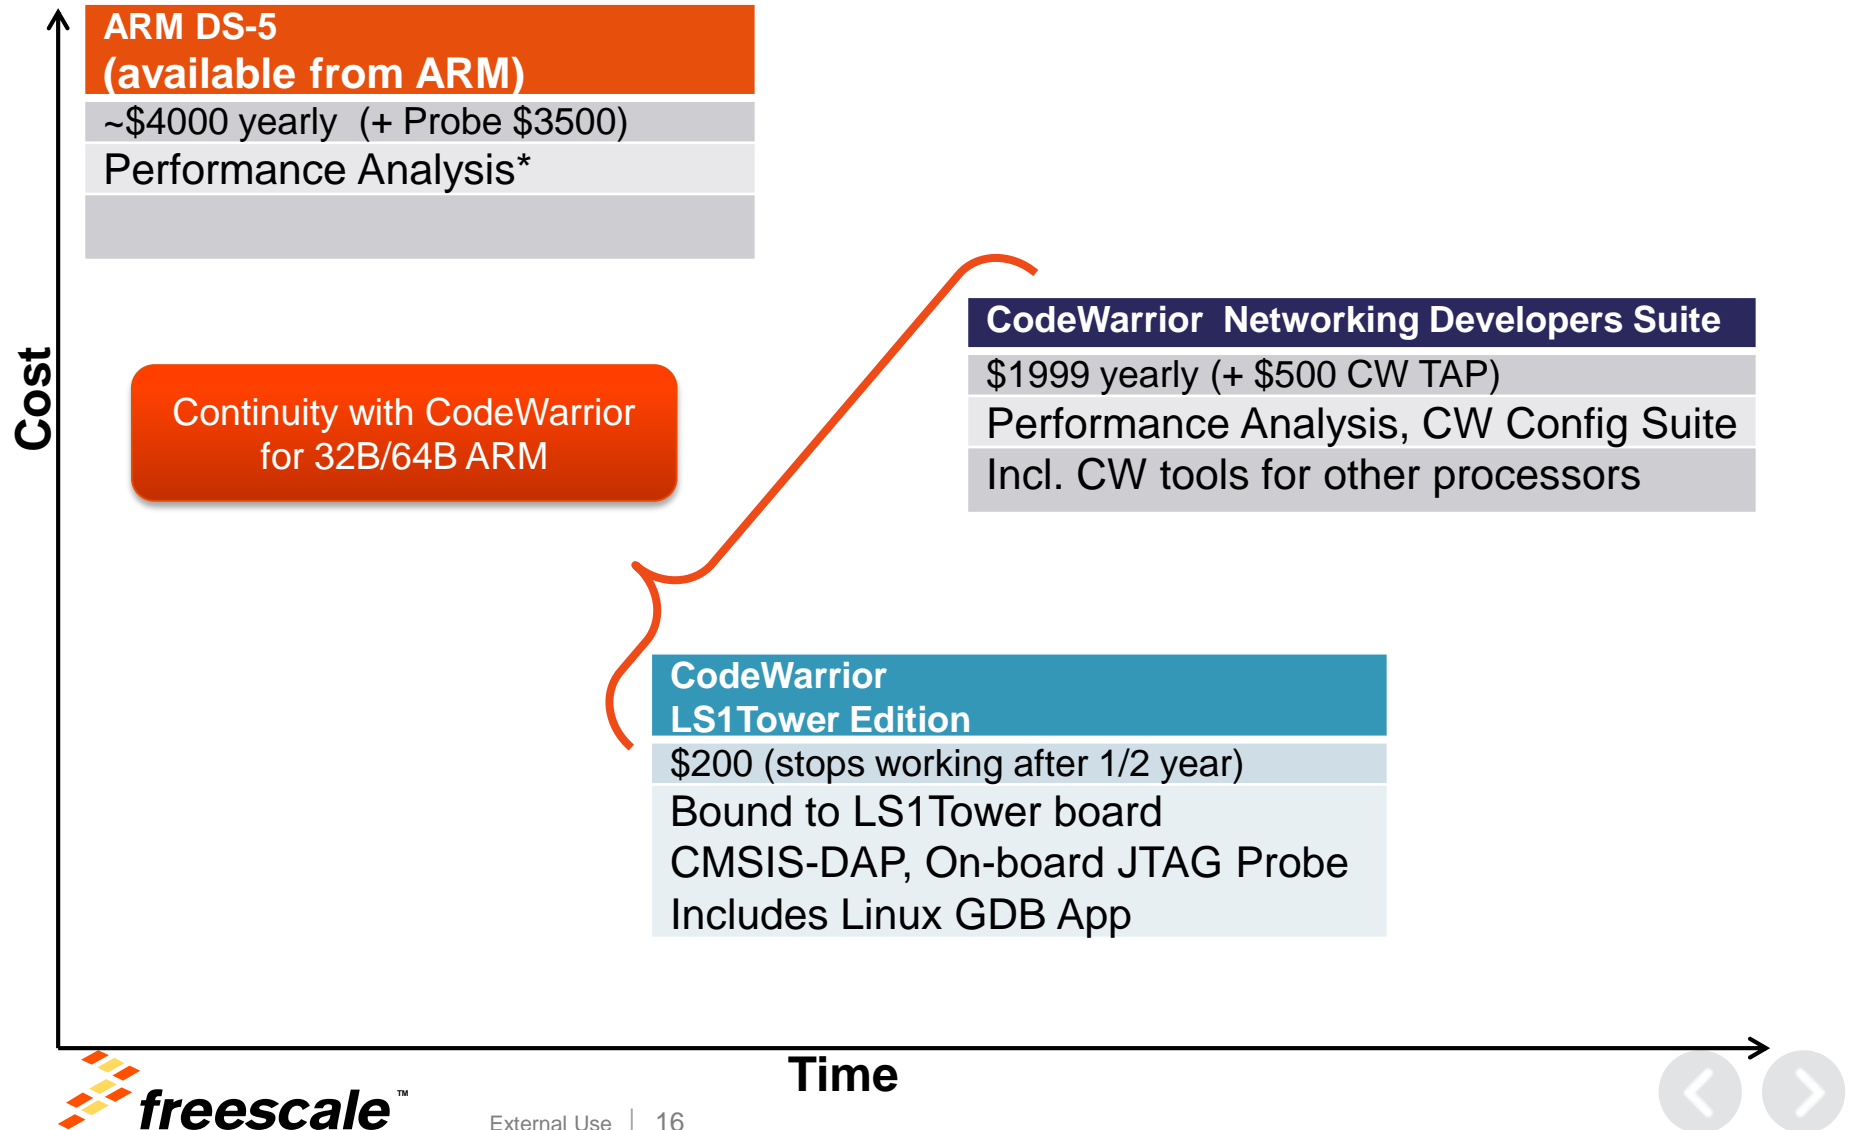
ARM DS-5
(available from ARM)

~$4000 yearly (+ Probe $3500)

Performance Analysis*

Cost

Continuity with CodeWarrior for 32B/64B ARM

CodeWarrior Networking Developers Suite

$1999 yearly (+ $500 CW TAP)

Performance Analysis, CW Config Suite

Incl. CW tools for other processors

CodeWarrior
LS1Tower Edition

$200 (stops working after 1/2 year)

Bound to LS1Tower board
CMSIS-DAP, On-board JTAG Probe
Includes Linux GDB App

Time

freescale™

External Use | 16